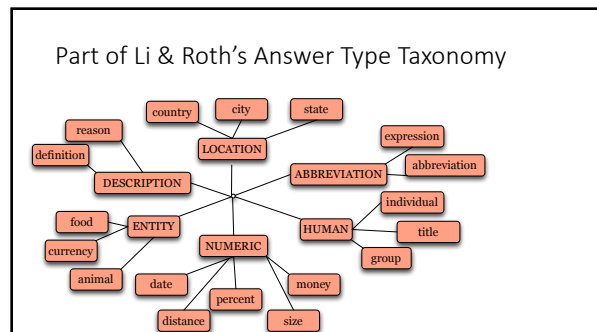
Part of Li & Roth's Answer Type Taxonomy

country
city
state
reason
LOCATION
expression
definition
ABBREVIATION
abbreviation
DESCRIPTION
individual
food
ENTITY
HUMAN
title
currency
NUMERIC
group
animal
date
money
percent
distance
size